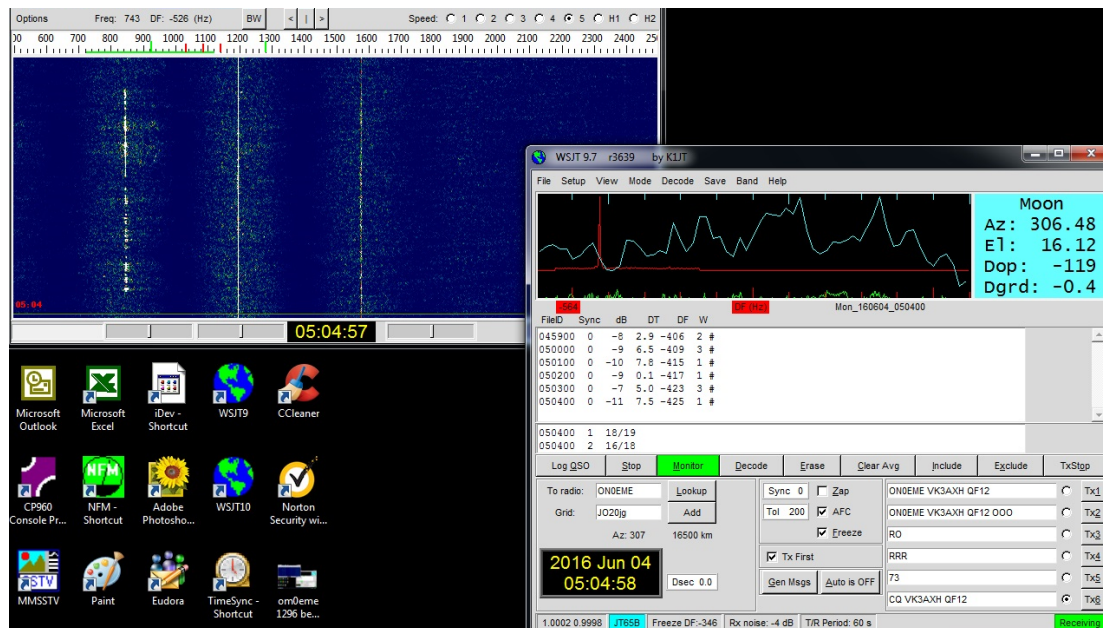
Options Freq: 743 DF: -526 (Hz) BW < | > Speed: 1 2 3 4 5 H1 H2

00 600 700 800 900 1000 1100 1200 1300 1400 1500 1600 1700 1800 1900 2000 2100 2200 2300 2400 25

05:04

05:04:57

Microsoft Outlook
Microsoft Excel
iDev - Shortcut
WSJT9
CCleaner
CP960 Console Pr...
NFM - Shortcut
Adobe Photosho...
WSJT10
Norton Security wi...
MMSSTV
Paint
Eudora
TimeSync - Shortcut
om0eme 1296 be...

WSJT 9.7 r3639 by K1JT

File Setup View Mode Decode Save Band Help

Moon
Az: 306.48
El: 16.12
Dop: -119
Dgrd: -0.4

-564 DF (Hz) Mon_160604_050400

| FileID | Sync | dB | DT | DF | W |
|---|---|---|---|---|---|
| 045900 | 0 | -8 | 2.9 | -406 | 2 # |
| 050000 | 0 | -9 | 6.5 | -409 | 3 # |
| 050100 | 0 | -10 | 7.8 | -415 | 1 # |
| 050200 | 0 | -9 | 0.1 | -417 | 1 # |
| 050300 | 0 | -7 | 5.0 | -423 | 3 # |
| 050400 | 0 | -11 | 7.5 | -425 | 1 # |

050400 1 18/19
050400 2 16/18

Log QSO Stop Monitor Decode Erase Clear Avg Include Exclude TxStop

To radio: ON0EME Lookup
Grid: JO20jg Add
Az: 307 16500 km

Sync 0 Zap
Tol 200 AFC
Freeze

2016 Jun 04
05:04:58

Tx First
Dsec 0.0 Gen Msgs Auto is OFF

ON0EME VK3AXH QF12 Tx1
ON0EME VK3AXH QF12 OOO Tx2
RO Tx3
RRR Tx4
73 Tx5
CQ VK3AXH QF12 Tx6

1.0002 0.9998 JT65B Freeze DF:-346 Rx noise: -4 dB T/R Period: 60 s Receiving